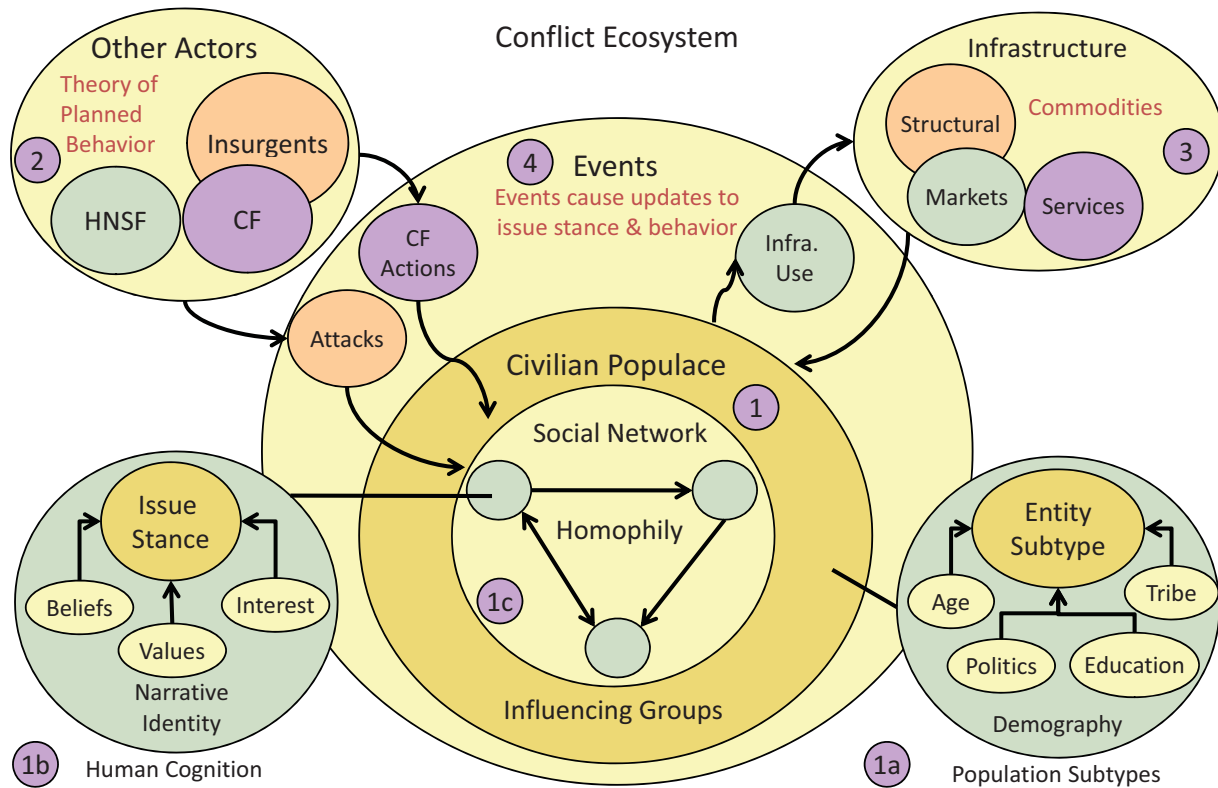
Conflict Ecosystem

Other Actors
Theory of Planned Behavior
2
Insurgents
HNSF
CF

Infrastructure
Structural
Commodities
3
Markets
Services

4 Events
Events cause updates to issue stance & behavior

CF Actions
Infra. Use
Attacks

Civilian Populace
1
Social Network
Homophily
1c
Influencing Groups

Issue Stance
Beliefs
Interest
Values
Narrative Identity
1b Human Cognition

Entity Subtype
Age
Tribe
Politics
Education
Demography
1a Population Subtypes